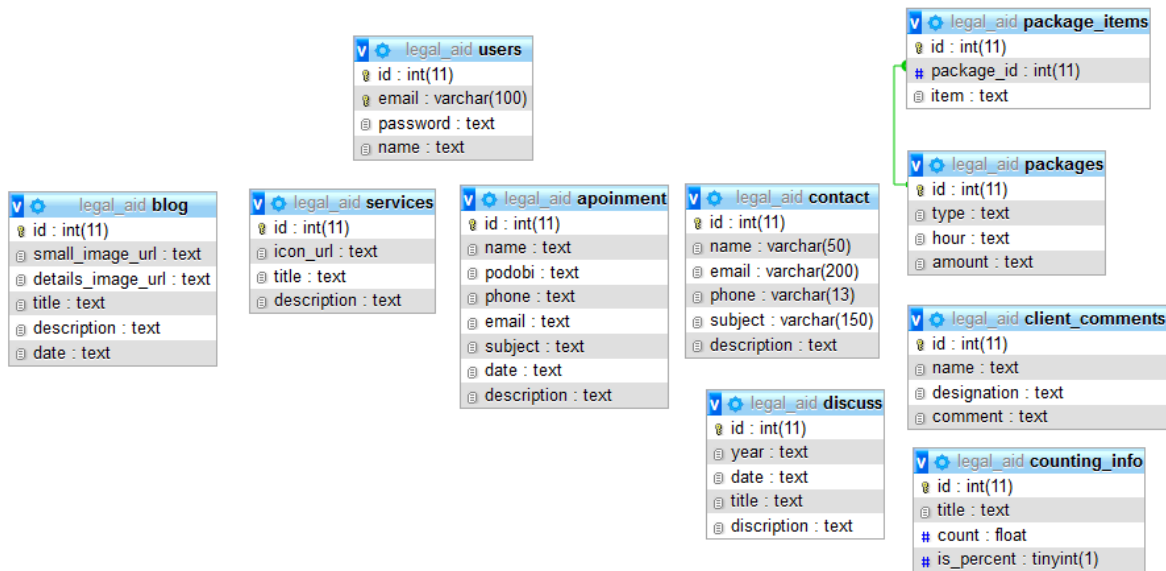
legal_aid package_items
id : int(11)
package_id : int(11)
item : text

legal_aid users
id : int(11)
email : varchar(100)
password : text
name : text

legal_aid packages
id : int(11)
type : text
hour : text
amount : text

legal_aid blog
id : int(11)
small_image_url : text
details_image_url : text
title : text
description : text
date : text

legal_aid services
id : int(11)
icon_url : text
title : text
description : text

legal_aid apoinment
id : int(11)
name : text
podobi : text
phone : text
email : text
subject : text
date : text
description : text

legal_aid contact
id : int(11)
name : varchar(50)
email : varchar(200)
phone : varchar(13)
subject : varchar(150)
description : text

legal_aid client_comments
id : int(11)
name : text
designation : text
comment : text

legal_aid discuss
id : int(11)
year : text
date : text
title : text
discription : text

legal_aid counting_info
id : int(11)
title : text
count : float
is_percent : tinyint(1)